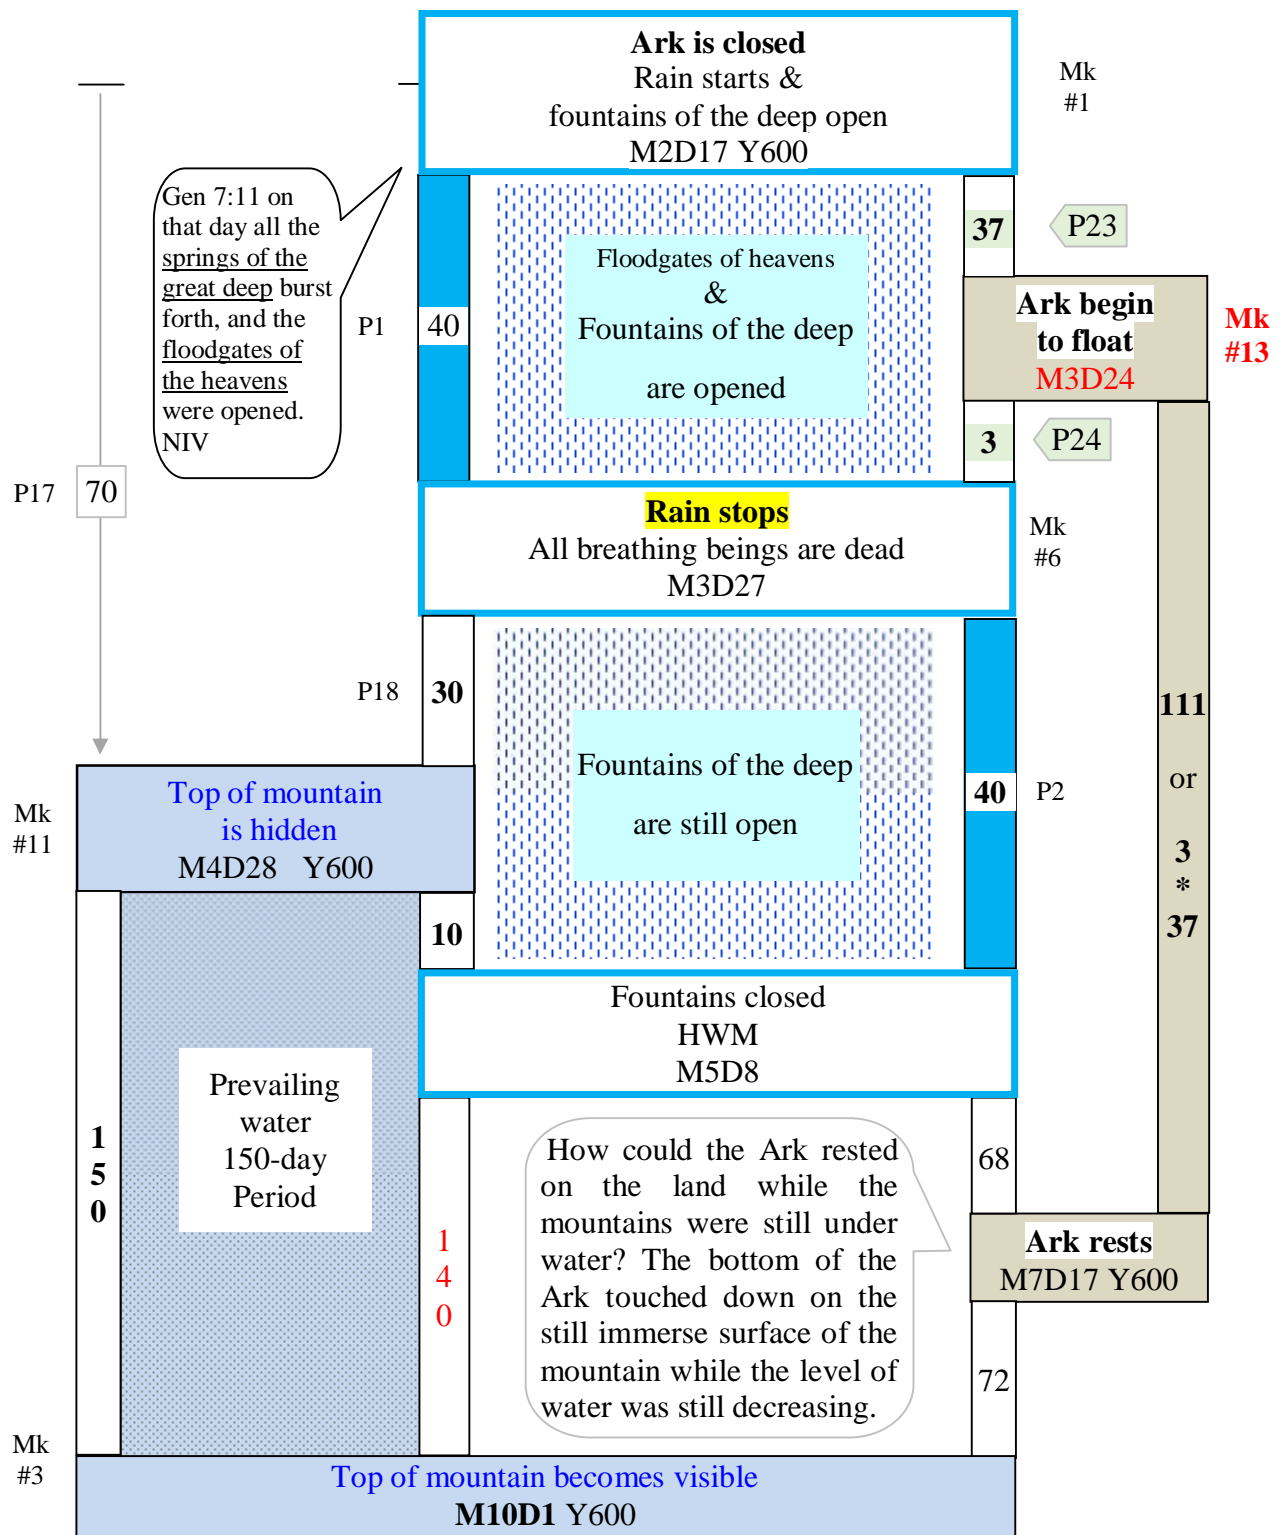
Ark is closed
Rain starts &
fountains of the deep open
M2D17 Y600

Mk
#1

Gen 7:11 on that day all the springs of the great deep burst forth, and the floodgates of the heavens were opened. NIV

P1

40

Floodgates of heavens
&
Fountains of the deep
are opened

37

P23

Ark begin to float
M3D24

Mk
#13

3

P24

P17

70

Rain stops
All breathing beings are dead
M3D27

Mk
#6

P18

30

Fountains of the deep
are still open

40

P2

111
or
3
*
37

Top of mountain
is hidden
M4D28 Y600

Mk
#11

10

Fountains closed
HWM
M5D8

Prevailing
water
150-day
Period

1
5
0

1
4
0

How could the Ark rested on the land while the mountains were still under water? The bottom of the Ark touched down on the still immerse surface of the mountain while the level of water was still decreasing.

68

Ark rests
M7D17 Y600

72

Mk
#3

Top of mountain becomes visible
M10D1 Y600